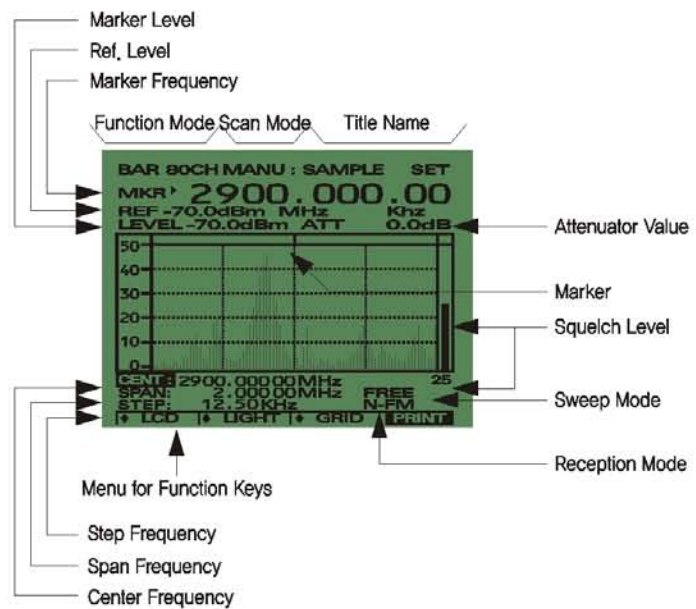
Marker Level
Ref. Level
Marker Frequency
Function Mode
Scan Mode
Title Name

BAR 80CH MANU : SAMPLE SET
MKR 2900.000.00
REF -70.0dBm MHz Khz
LEVEL -70.0dBm ATT 0.0dB
50
40
30
20
10
0
CENT: 2900.00000MHz 25
SPAN: 2.00000MHz FREE
STEP: 12.50KHz N-FM
LCD LIGHT GRID PRINT

Attenuator Value
Marker
Squelch Level
Sweep Mode
Reception Mode
Menu for Function Keys
Step Frequency
Span Frequency
Center Frequency